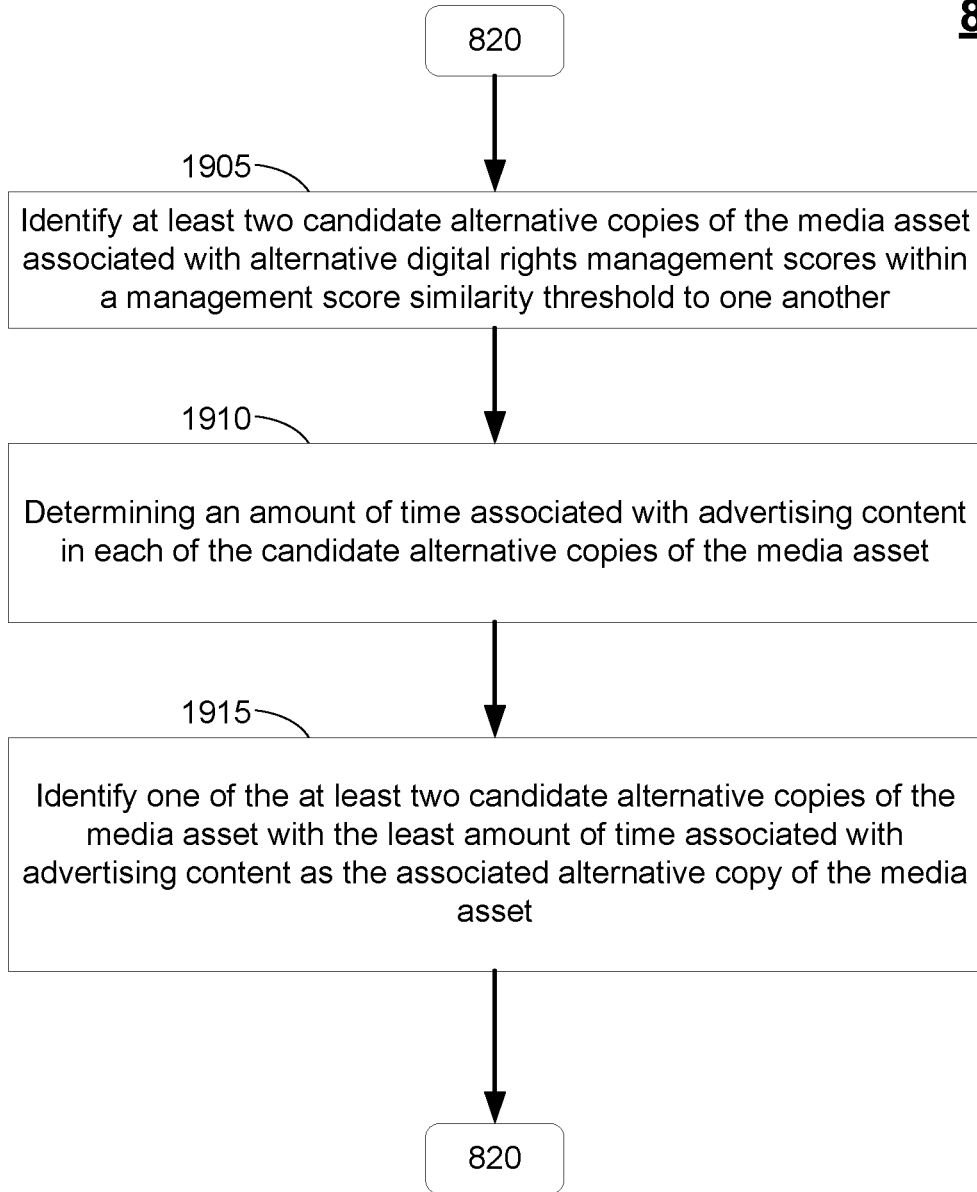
820

1905

Identify at least two candidate alternative copies of the media asset associated with alternative digital rights management scores within a management score similarity threshold to one another

1910

Determining an amount of time associated with advertising content in each of the candidate alternative copies of the media asset

1915

Identify one of the at least two candidate alternative copies of the media asset with the least amount of time associated with advertising content as the associated alternative copy of the media asset

820